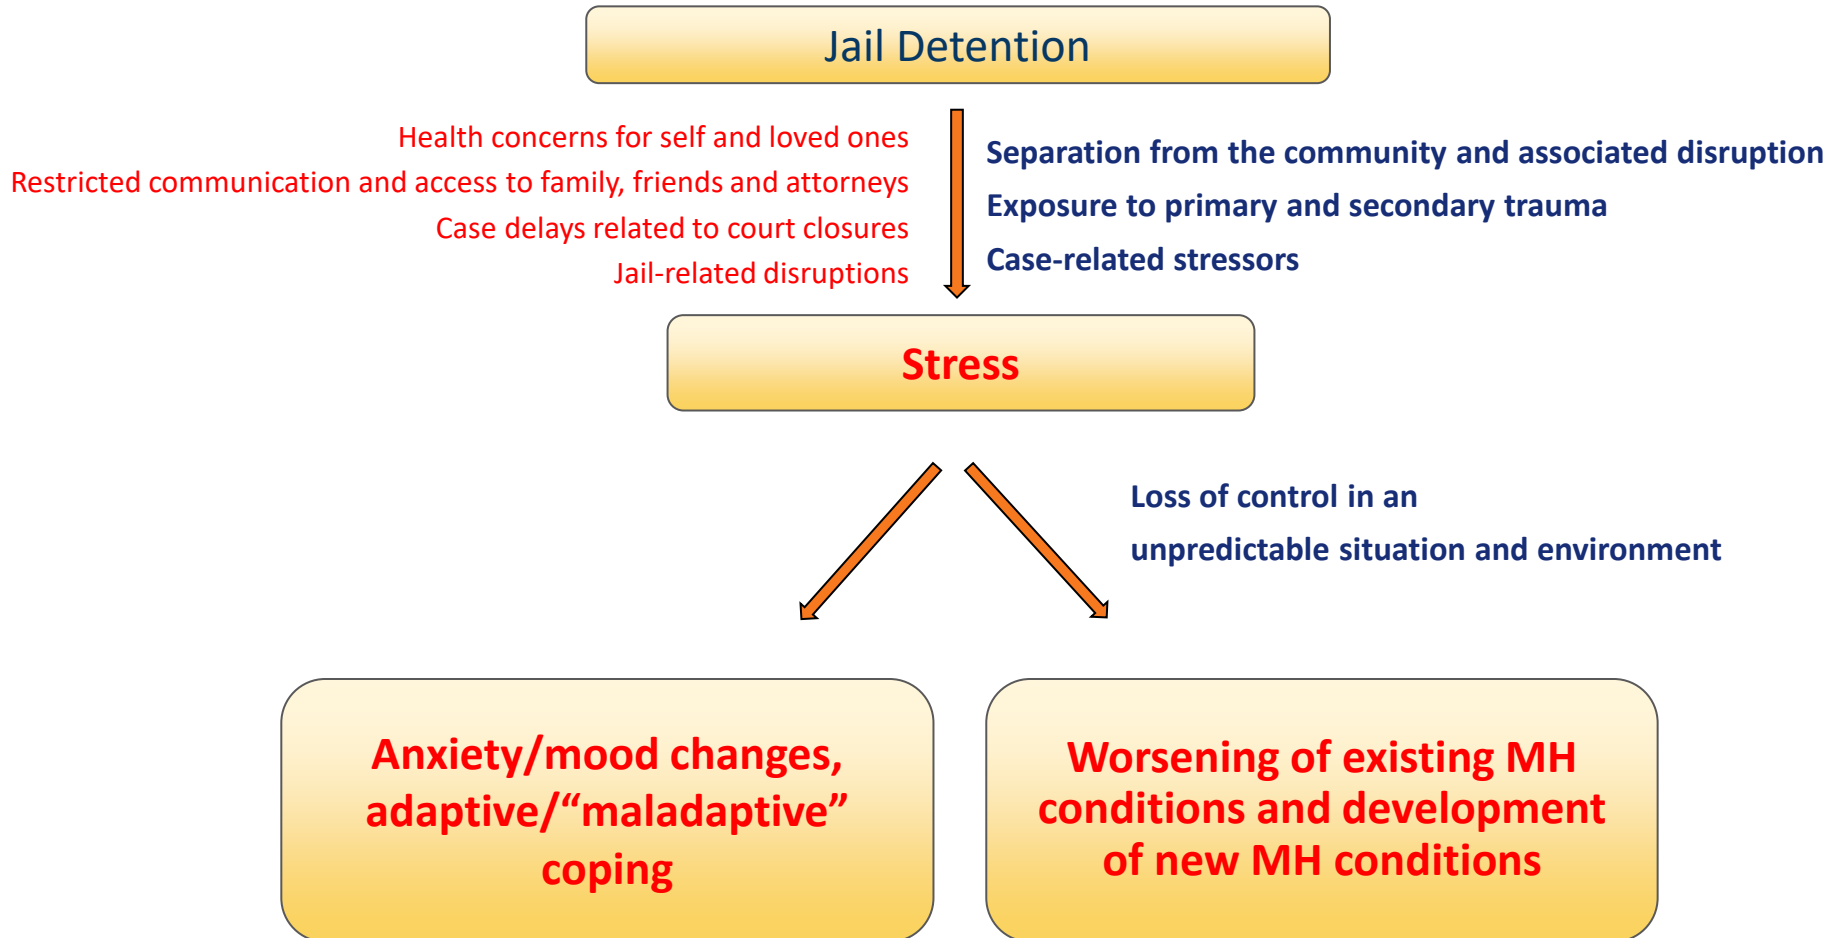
Jail Detention

Health concerns for self and loved ones
Restricted communication and access to family, friends and attorneys
Case delays related to court closures
Jail-related disruptions

Separation from the community and associated disruption
Exposure to primary and secondary trauma
Case-related stressors

Stress

Loss of control in an
unpredictable situation and environment

Anxiety/mood changes, adaptive/"maladaptive" coping

Worsening of existing MH conditions and development of new MH conditions